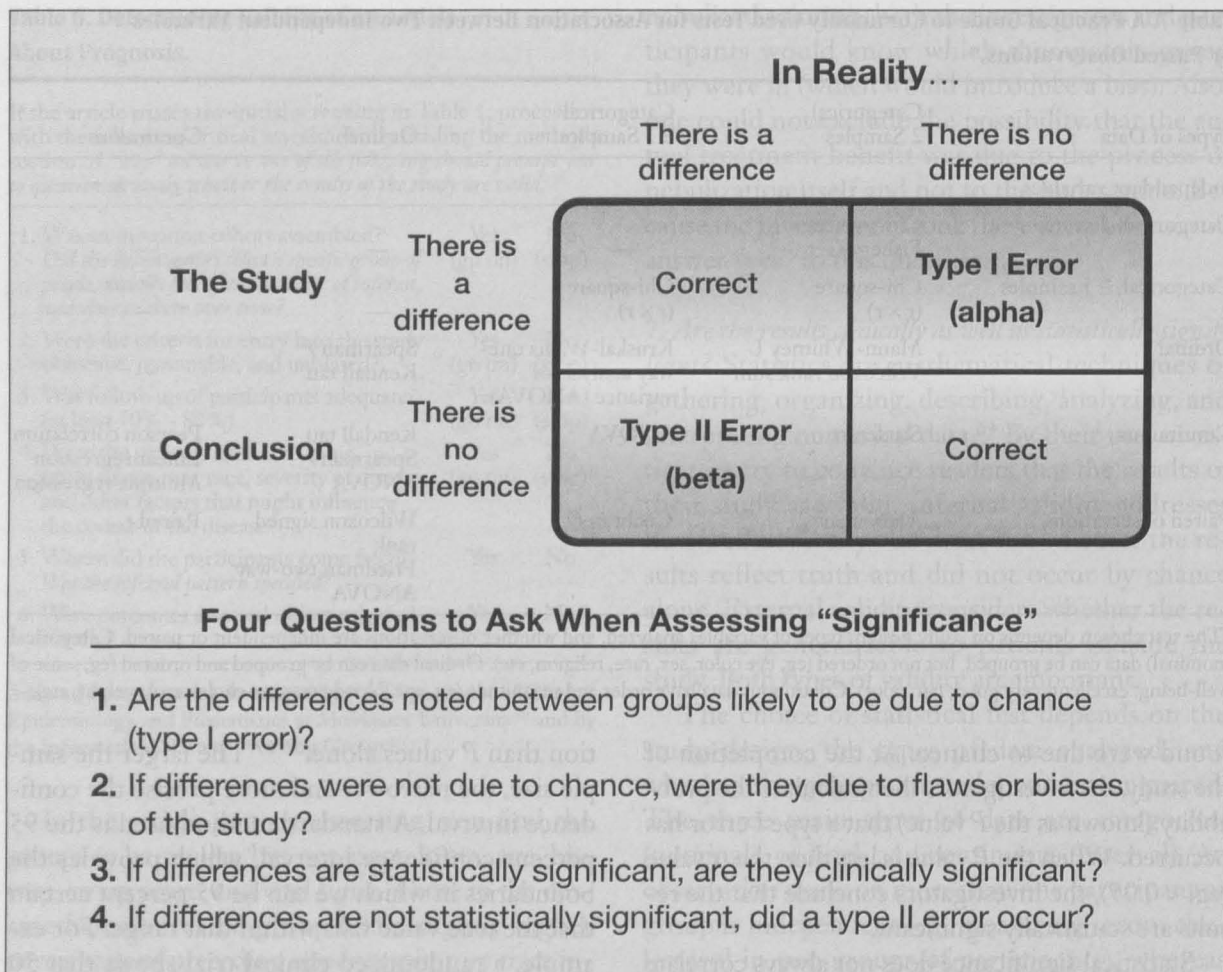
In Reality...

| | | There is a difference | There is no difference |
|---|---|---|---|
| The Study | There is a difference | Correct | Type I Error (alpha) |
| Conclusion | There is no difference | Type II Error (beta) | Correct |

Four Questions to Ask When Assessing "Significance"

1. Are the differences noted between groups likely to be due to chance (type I error)?

2. If differences were not due to chance, were they due to flaws or biases of the study?

3. If differences are statistically significant, are they clinically significant?

4. If differences are not statistically significant, did a type II error occur?